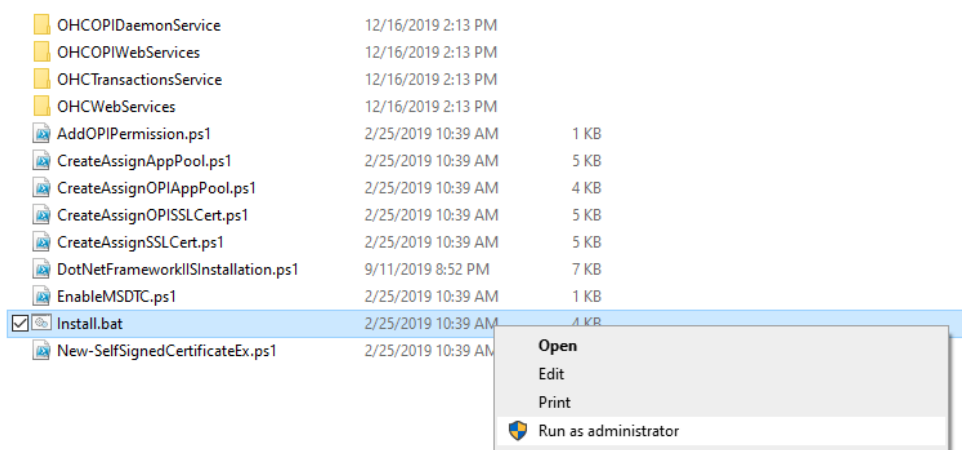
| | | |
|---|---|---|
| OHCOPIDaemonService | 12/16/2019 2:13 PM | |
| OHCOPIWebServices | 12/16/2019 2:13 PM | |
| OHCTransactionsService | 12/16/2019 2:13 PM | |
| OHCWebServices | 12/16/2019 2:13 PM | |
| AddOPIPermission.ps1 | 2/25/2019 10:39 AM | 1 KB |
| CreateAssignAppPool.ps1 | 2/25/2019 10:39 AM | 5 KB |
| CreateAssignOPIAppPool.ps1 | 2/25/2019 10:39 AM | 4 KB |
| CreateAssignOPISSLCert.ps1 | 2/25/2019 10:39 AM | 5 KB |
| CreateAssignSSLCert.ps1 | 2/25/2019 10:39 AM | 5 KB |
| DotNetFrameworkIISInstallation.ps1 | 9/11/2019 8:52 PM | 7 KB |
| EnableMSDTC.ps1 | 2/25/2019 10:39 AM | 1 KB |
| Install.bat | 2/25/2019 10:39 AM | 4 KB |
| New-SelfSignedCertificateEx.ps1 | 2/25/2019 10:39 AM | |

Open
Edit
Print
Run as administrator